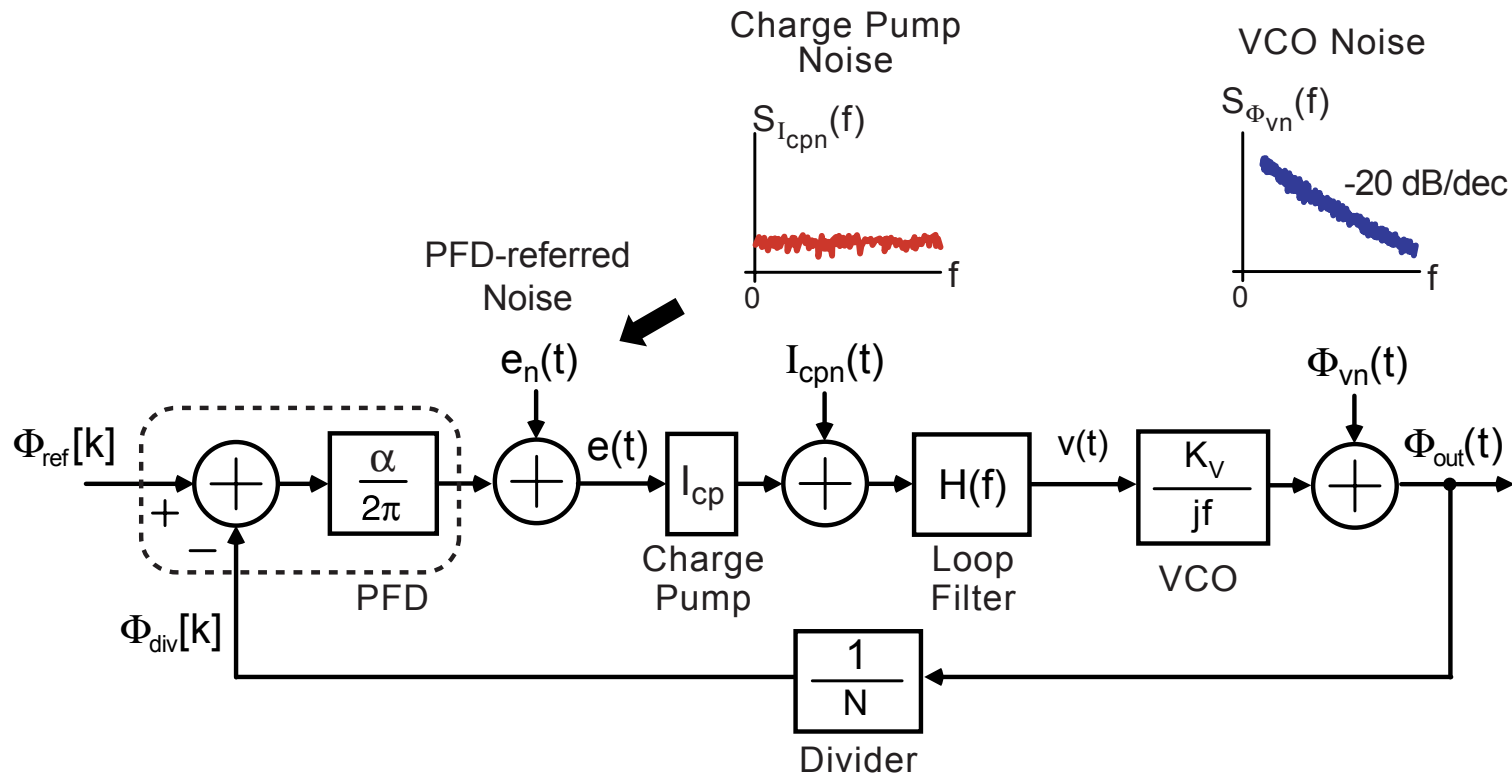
Charge Pump Noise

$S_{I_{cpn}}(f)$

0

f

VCO Noise

$S_{\Phi_{vn}}(f)$

-20 dB/dec

0

f

PFD-referred Noise

$e_n(t)$

$I_{cpn}(t)$

$\Phi_{vn}(t)$

$\Phi_{ref}[k]$

+

−

$\frac{\alpha}{2\pi}$

PFD

$e(t)$

$I_{cp}$

Charge Pump

$H(f)$

Loop Filter

$v(t)$

$\frac{K_V}{jf}$

VCO

$\Phi_{out}(t)$

$\Phi_{div}[k]$

$\frac{1}{N}$

Divider